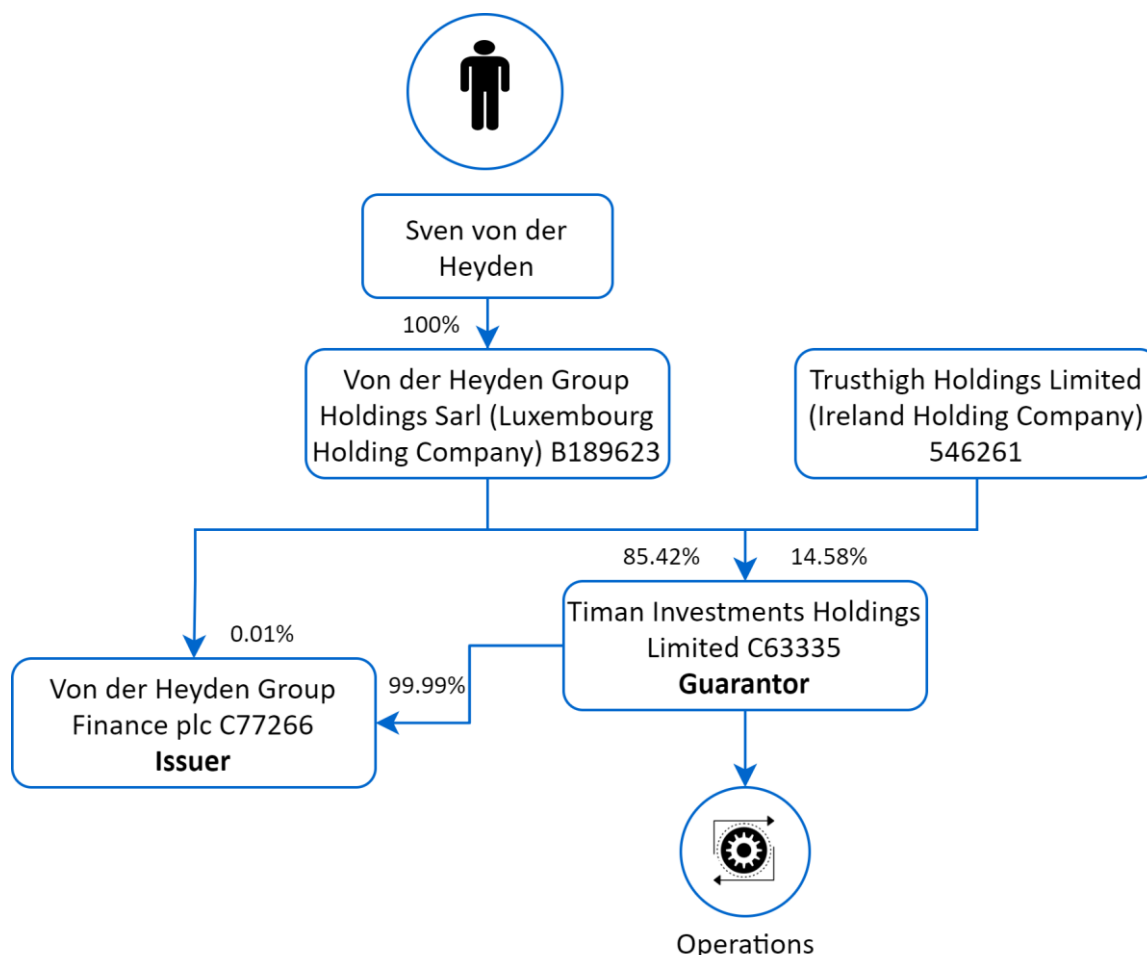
Sven von der Heyden

100%

Von der Heyden Group Holdings Sarl (Luxembourg Holding Company) B189623

Trusthigh Holdings Limited (Ireland Holding Company) 546261

85.42%

14.58%

0.01%

Timan Investments Holdings Limited C63335
**Guarantor**

99.99%

Von der Heyden Group Finance plc C77266
**Issuer**

Operations